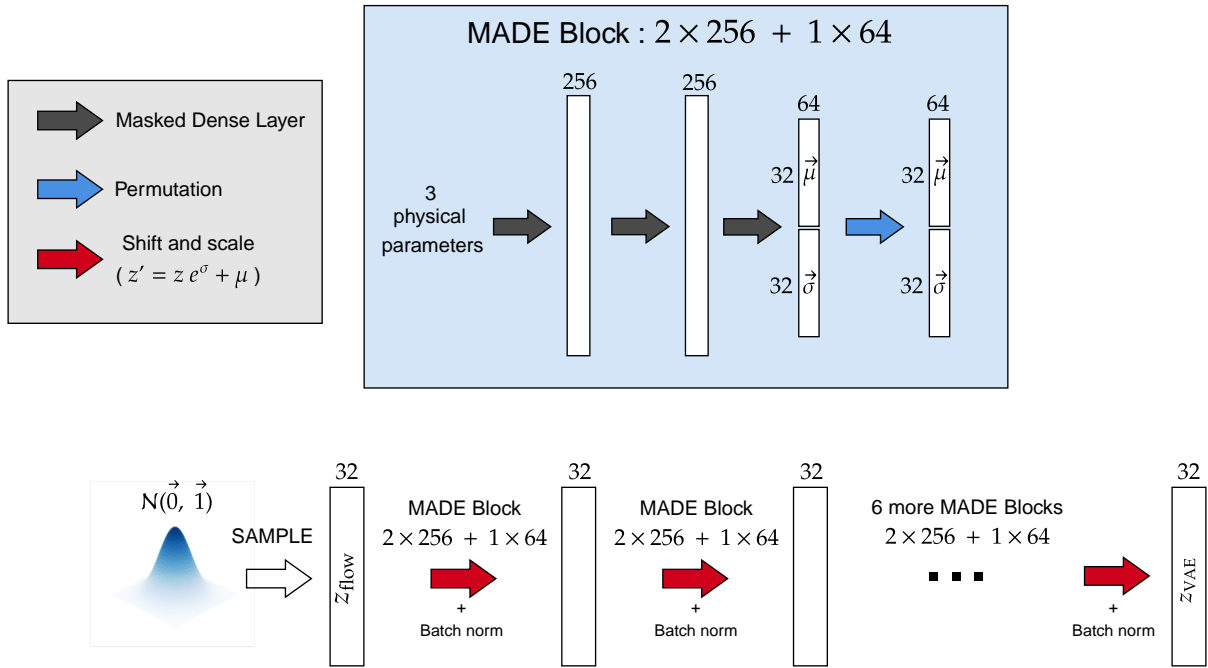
Masked Dense Layer

Permutation

Shift and scale
( $z' = z\, e^{\sigma} + \mu$ )

MADE Block : $2 \times 256\ +\ 1 \times 64$

256

256

64

64

3 physical parameters

32 $\vec{\mu}$

32 $\vec{\sigma}$

32 $\vec{\mu}$

32 $\vec{\sigma}$

$N(\vec{0},\ \vec{1})$

SAMPLE

32

$z_{\text{flow}}$

MADE Block
$2 \times 256\ +\ 1 \times 64$

+
Batch norm

32

MADE Block
$2 \times 256\ +\ 1 \times 64$

+
Batch norm

32

6 more MADE Blocks
$2 \times 256\ +\ 1 \times 64$

...

+
Batch norm

32

$z_{\text{VAE}}$